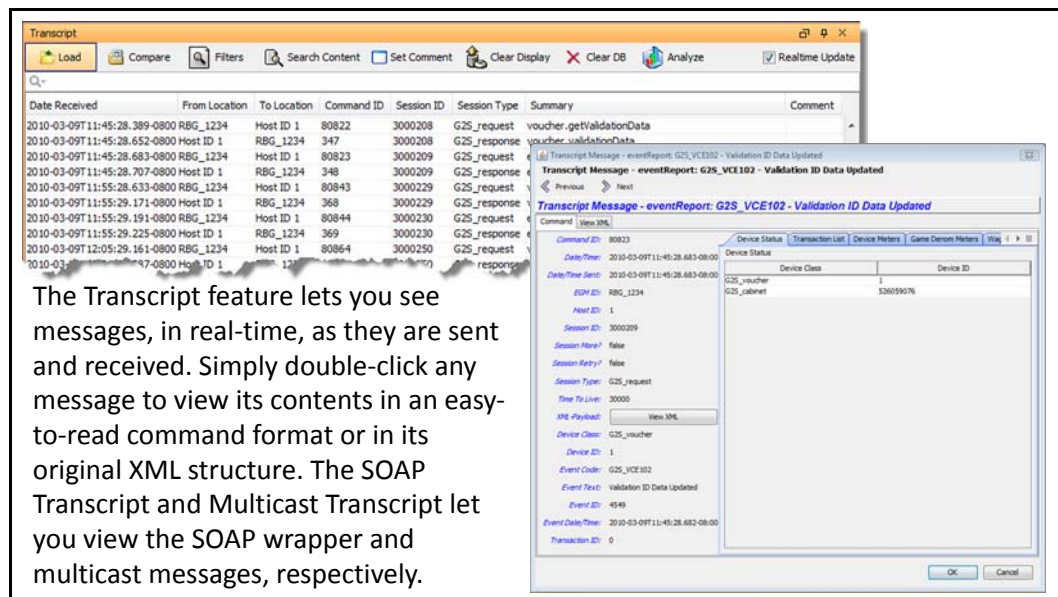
Transcript

Load | Compare | Filters | Search Content | Set Comment | Clear Display | Clear DB | Analyze | Realtime Update

| Date Received | From Location | To Location | Command ID | Session ID | Session Type | Summary | Comment |
|---|---|---|---|---|---|---|---|
| 2010-03-09T11:45:28.389-0800 | RBG_1234 | Host ID 1 | 80822 | 3000208 | G2S_request | voucher.getValidationData | |
| 2010-03-09T11:45:28.652-0800 | Host ID 1 | RBG_1234 | 347 | 3000208 | G2S_response | voucher.validationData | |
| 2010-03-09T11:45:28.683-0800 | RBG_1234 | Host ID 1 | 80823 | 3000209 | G2S_request | | |
| 2010-03-09T11:45:28.707-0800 | Host ID 1 | RBG_1234 | 348 | 3000209 | G2S_response | | |
| 2010-03-09T11:55:28.633-0800 | RBG_1234 | Host ID 1 | 80843 | 3000229 | G2S_request | | |
| 2010-03-09T11:55:29.171-0800 | Host ID 1 | RBG_1234 | 368 | 3000229 | G2S_response | | |
| 2010-03-09T11:55:29.191-0800 | RBG_1234 | Host ID 1 | 80844 | 3000230 | G2S_request | | |
| 2010-03-09T11:55:29.225-0800 | Host ID 1 | RBG_1234 | 369 | 3000230 | G2S_response | | |
| 2010-03-09T12:05:29.161-0800 | RBG_1234 | Host ID 1 | 80864 | 3000250 | G2S_request | | |
| 2010-03-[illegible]87-0800 | Host ID 1 | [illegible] | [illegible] | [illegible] | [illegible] response | | |

The Transcript feature lets you see messages, in real-time, as they are sent and received. Simply double-click any message to view its contents in an easy-to-read command format or in its original XML structure. The SOAP Transcript and Multicast Transcript let you view the SOAP wrapper and multicast messages, respectively.

Transcript Message - eventReport: G2S_VCE102 - Validation ID Data Updated

Transcript Message - eventReport: G2S_VCE102 - Validation ID Data Updated

Previous | Next

Transcript Message - eventReport: G2S_VCE102 - Validation ID Data Updated

Command | View XML

Command ID: 80823
Date/Time: 2010-03-09T11:45:28.683-08:00
Date/Time Sent: 2010-03-09T11:45:28.683-08:00
EGM ID: RBG_1234
Host ID: 1
Session ID: 3000209
Session More? false
Session Retry? false
Session Type: G2S_request
Time To Live: 30000
XML Payload: View XML
Device Class: G2S_voucher
Device ID: 1
Event Code: G2S_VCE102
Event Text: Validation ID Data Updated
Event ID: 4549
Event Date/Time: 2010-03-09T11:45:28.682-08:00
Transaction ID: 0

Device Status | Transaction List | Device Meters | Game Denom Meters | Wa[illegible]

Device Status

| Device Class | Device ID |
|---|---|
| G2S_voucher | 1 |
| G2S_cabinet | 526059076 |

OK | Cancel